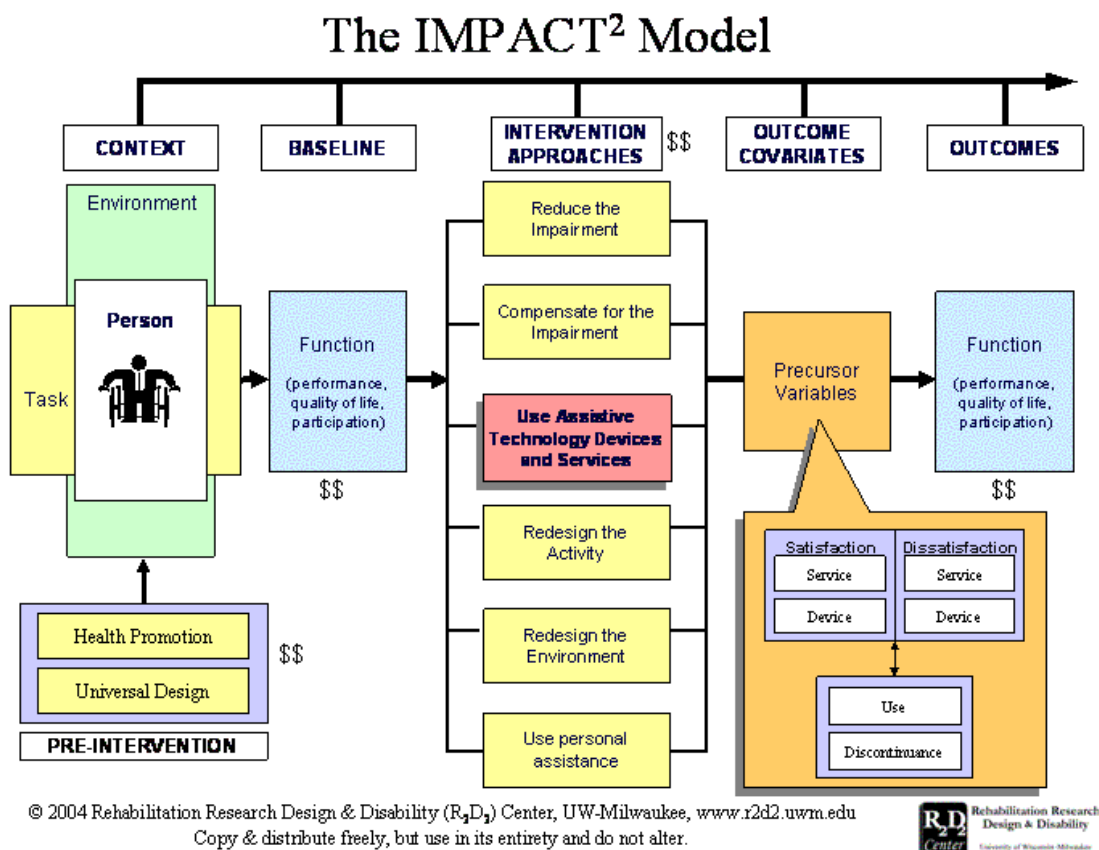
The IMPACT$^2$ Model

CONTEXT

BASELINE

INTERVENTION APPROACHES $$

OUTCOME COVARIATES

OUTCOMES

Environment

Person

Task

Function

(performance, quality of life, participation)

$$

Reduce the Impairment

Compensate for the Impairment

Use Assistive Technology Devices and Services

Redesign the Activity

Redesign the Environment

Use personal assistance

Precursor Variables

Function

(performance, quality of life, participation)

$$

Satisfaction

Service

Device

Dissatisfaction

Service

Device

Use

Discontinuance

Health Promotion

Universal Design

$$

PRE-INTERVENTION

© 2004 Rehabilitation Research Design & Disability ($R_2D_2$) Center, UW-Milwaukee, www.r2d2.uwm.edu
Copy & distribute freely, but use in its entirety and do not alter.

$R_2D_2$ Center Rehabilitation Research Design & Disability University of Wisconsin-Milwaukee